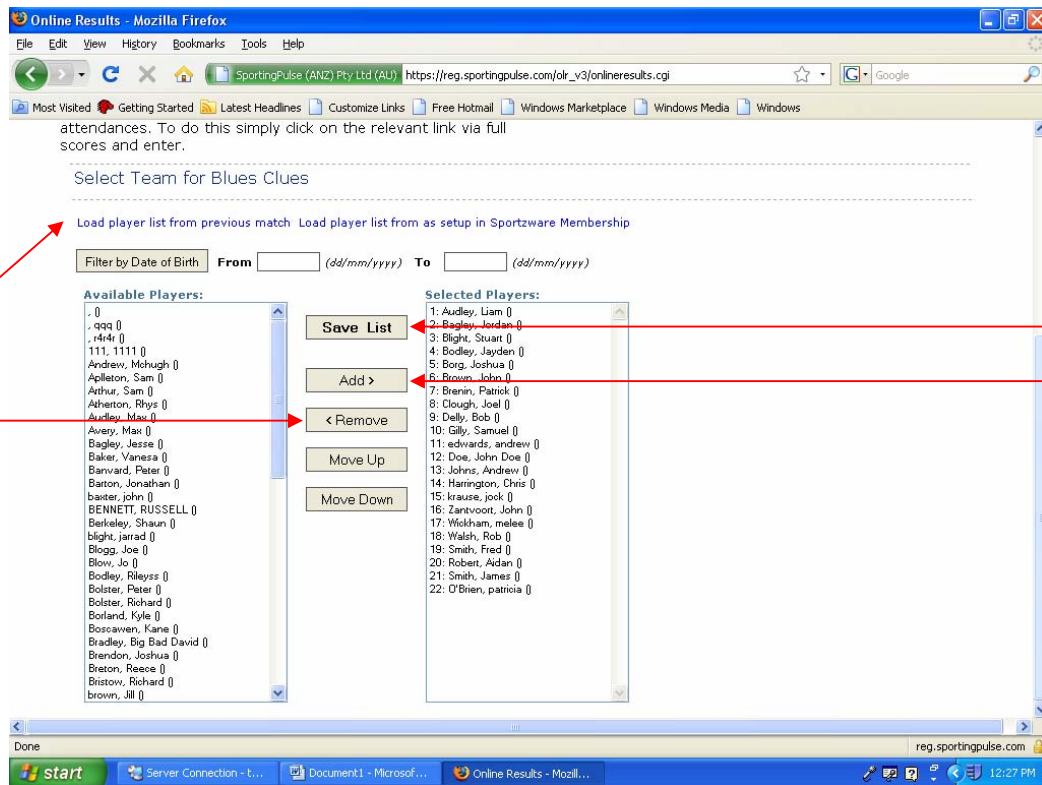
Online Results - Mozilla Firefox

File Edit View History Bookmarks Tools Help

SportingPulse (ANZ) Pty Ltd (AU) https://reg.sportingpulse.com/olr_v3/onlineresults.cgi

Google

Most Visited Getting Started Latest Headlines Customize Links Free Hotmail Windows Marketplace Windows Media Windows

attendances. To do this simply click on the relevant link via full scores and enter.

Select Team for Blues Clues

Load player list from previous match Load player list from as setup in Sportzware Membership

Filter by Date of Birth From (dd/mm/yyyy) To (dd/mm/yyyy)

Available Players:
, ()
, qqq ()
, r4r4r ()
111, 1111 ()
Andrew, Mchugh ()
Aplleton, Sam ()
Arthur, Sam ()
Atherton, Rhys ()
Audley, Max ()
Avery, Max ()
Bagley, Jesse ()
Baker, Vanesa ()
Banvard, Peter ()
Barton, Jonathan ()
baxter, john ()
BENNETT, RUSSELL ()
Berkeley, Shaun ()
blight, jarrad ()
Blogg, Joe ()
Blow, Jo ()
Bodley, Rileyss ()
Bolster, Peter ()
Bolster, Richard ()
Borland, Kyle ()
Boscawen, Kane ()
Bradley, Big Bad David ()
Brendon, Joshua ()
Breton, Reece ()
Bristow, Richard ()
brown, Jill ()

Save List
Add >
< Remove
Move Up
Move Down

Selected Players:
1: Audley, Liam ()
2: Bagley, Jordan ()
3: Blight, Stuart ()
4: Bodley, Jayden ()
5: Borg, Joshua ()
6: Brown, John ()
7: Brenin, Patrick ()
8: Clough, Joel ()
9: Delly, Bob ()
10: Gilly, Samuel ()
11: edwards, andrew ()
12: Doe, John Doe ()
13: Johns, Andrew ()
14: Harrington, Chris ()
15: krause, jock ()
16: Zantvoort, John ()
17: Wickham, melee ()
18: Walsh, Rob ()
19: Smith, Fred ()
20: Robert, Aidan ()
21: Smith, James ()
22: O'Brien, patricia ()

Done
reg.sportingpulse.com

start Server Connection - t... Document1 - Microsof... Online Results - Mozill... 12:27 PM